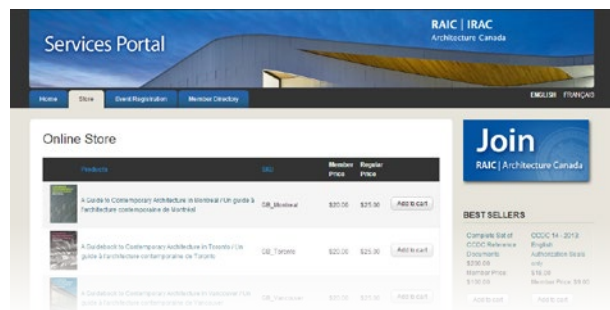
Services Portal

RAIC | IRAC
Architecture Canada

Home Store Event Registration Member Directory

ENGLISH FRANÇAIS

Online Store

| | Products | SKU | Member Price | Regular Price | |
|---|---|---|---|---|---|
| | A Guide to Contemporary Architecture in Montreal / Un guide à l'architecture contemporaine de Montréal | GB_Montreal | $20.00 | $25.00 | Add to cart |
| | A Guidebook to Contemporary Architecture in Toronto / Un guide à l'architecture contemporaine de Toronto | GB_Toronto | $20.00 | $25.00 | Add to cart |
| | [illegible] | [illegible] | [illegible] | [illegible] | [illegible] |

Join
RAIC | Architecture Canada

BEST SELLERS

Complete Set of CCDC Reference Documents $200.00 Member Price $130.00
Add to cart

CCDC 14 - 2013 English Authorization Seals only $15.00 Member Price: $8.00
Add to cart